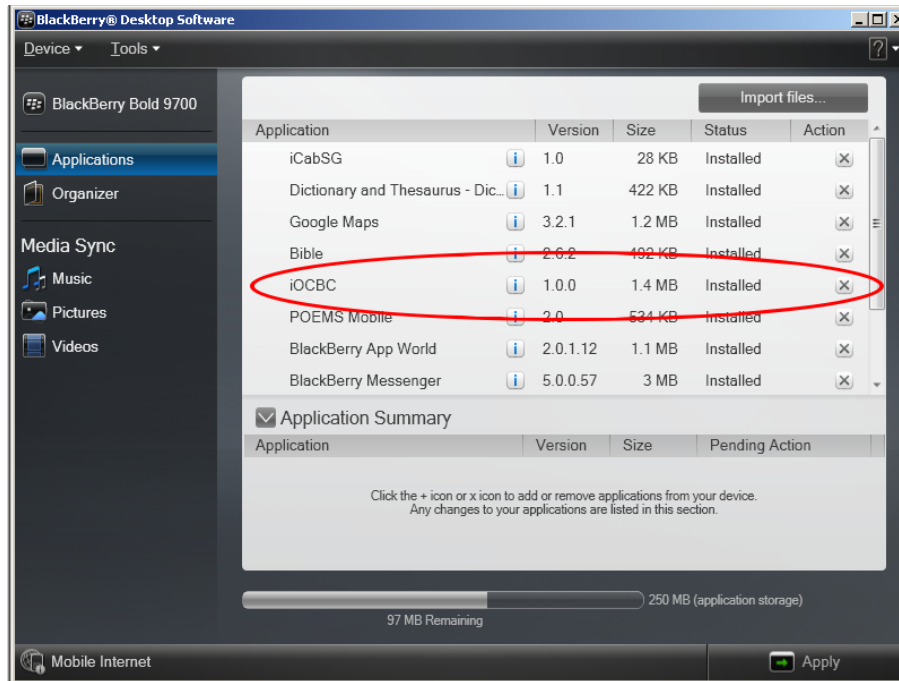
BlackBerry® Desktop Software

Device ▾ Tools ▾

?

BlackBerry Bold 9700

Applications
Organizer

Media Sync
Music
Pictures
Videos

Import files...

| Application | | Version | Size | Status | Action |
|---|---|---|---|---|---|
| iCabSG | i | 1.0 | 28 KB | Installed | ✕ |
| Dictionary and Thesaurus - Dic... | i | 1.1 | 422 KB | Installed | ✕ |
| Google Maps | i | 3.2.1 | 1.2 MB | Installed | ✕ |
| Bible | i | 2.6.2 | 492 KB | Installed | ✕ |
| iOCBC | i | 1.0.0 | 1.4 MB | Installed | ✕ |
| POEMS Mobile | i | 2.0 | 534 KB | Installed | ✕ |
| BlackBerry App World | i | 2.0.1.12 | 1.1 MB | Installed | ✕ |
| BlackBerry Messenger | i | 5.0.0.57 | 3 MB | Installed | ✕ |

Application Summary

| Application | Version | Size | Pending Action |
|---|---|---|---|

Click the + icon or x icon to add or remove applications from your device. Any changes to your applications are listed in this section.

250 MB (application storage)
97 MB Remaining

Mobile Internet

Apply